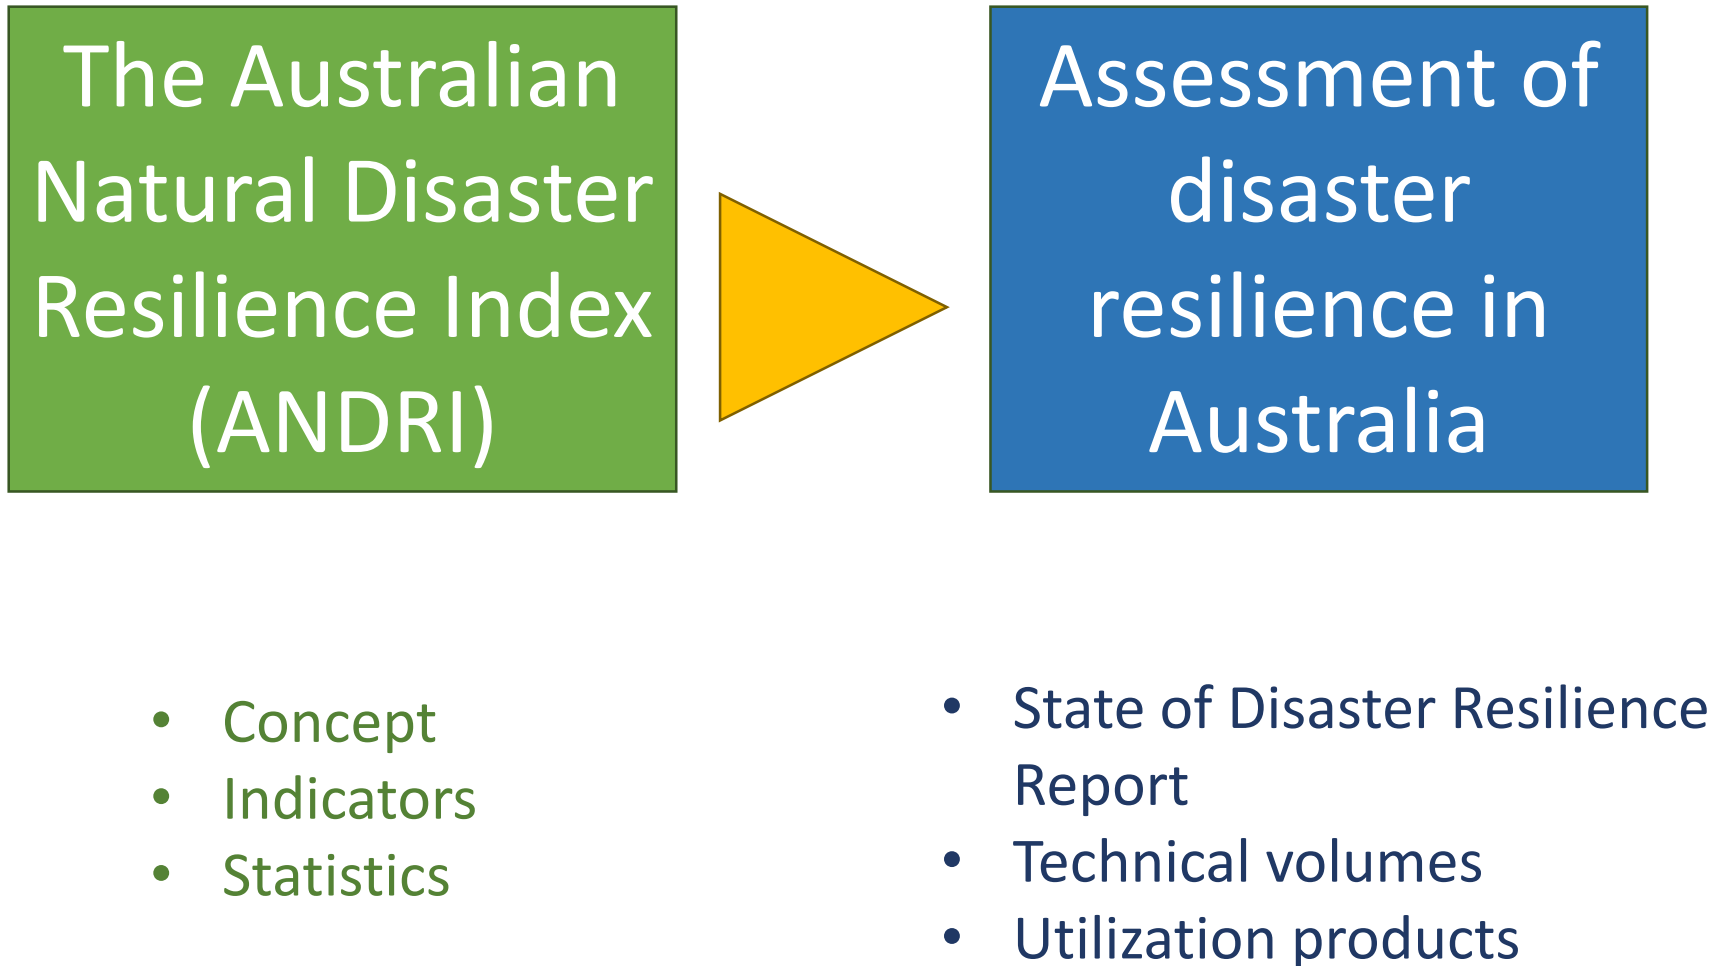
The Australian Natural Disaster Resilience Index (ANDRI)

Assessment of disaster resilience in Australia

- Concept
- Indicators
- Statistics

- State of Disaster Resilience Report
- Technical volumes
- Utilization products